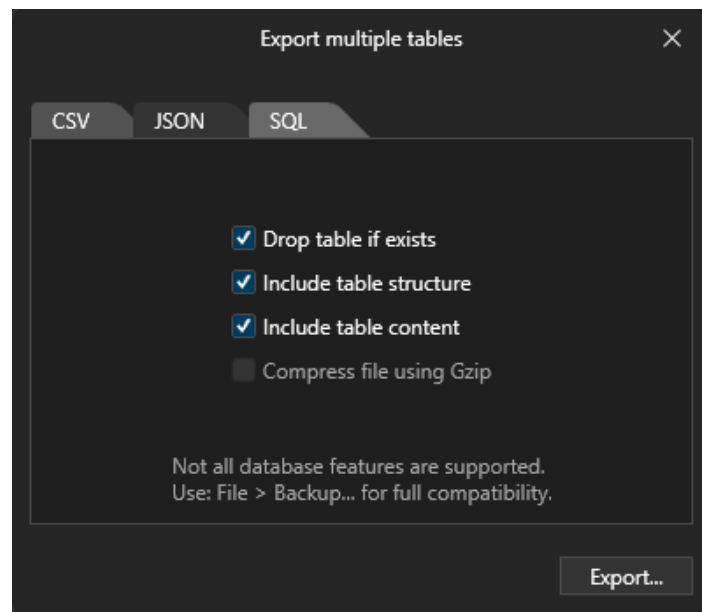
Export multiple tables

×

CSV JSON SQL

Drop table if exists

Include table structure

Include table content

Compress file using Gzip

Not all database features are supported.
Use: File > Backup... for full compatibility.

Export...